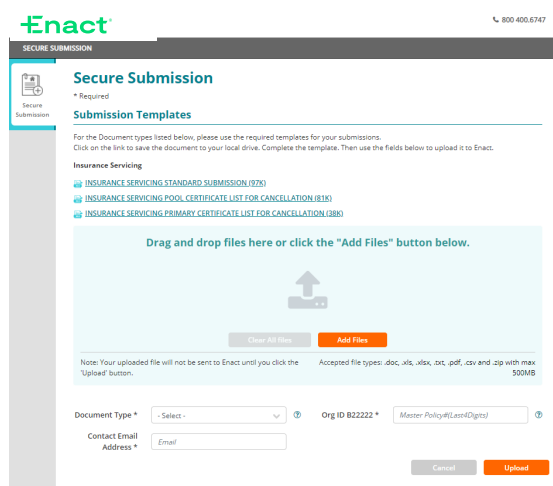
Enact

800 400.6747

SECURE SUBMISSION

Secure Submission

Secure Submission

* Required

Submission Templates

For the Document types listed below, please use the required templates for your submissions.
Click on the link to save the document to your local drive. Complete the template. Then use the fields below to upload it to Enact.

Insurance Servicing

INSURANCE SERVICING STANDARD SUBMISSION (97K)

INSURANCE SERVICING POOL CERTIFICATE LIST FOR CANCELLATION (81K)

INSURANCE SERVICING PRIMARY CERTIFICATE LIST FOR CANCELLATION (38K)

Drag and drop files here or click the "Add Files" button below.

Clear All files

Add Files

Note: Your uploaded file will not be sent to Enact until you click the 'Upload' button.

Accepted file types: .doc, .xls, .xlsx, .txt, .pdf, .csv and .zip with max 500MB

Document Type * - Select -

Org ID B22222 * Master Policy#(Last4Digits)

Contact Email Address * Email

Cancel

Upload